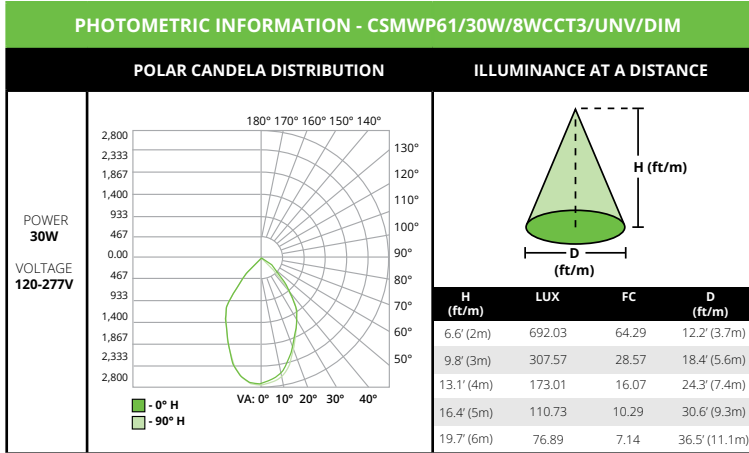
PHOTOMETRIC INFORMATION - CSMWP61/30W/8WCCT3/UNV/DIM

POLAR CANDELA DISTRIBUTION

ILLUMINANCE AT A DISTANCE

POWER
30W

VOLTAGE
120-277V

180° 170° 160° 150° 140°

2,800
2,333
1,867
1,400
933
467
0.00
467
933
1,400
1,867
2,333
2,800

130°
120°
110°
100°
90°
80°
70°
60°
50°

VA: 0° 10° 20° 30° 40°

- 0° H
- 90° H

H (ft/m)

D (ft/m)

| H (ft/m) | LUX | FC | D (ft/m) |
|---|---|---|---|
| 6.6' (2m) | 692.03 | 64.29 | 12.2' (3.7m) |
| 9.8' (3m) | 307.57 | 28.57 | 18.4' (5.6m) |
| 13.1' (4m) | 173.01 | 16.07 | 24.3' (7.4m) |
| 16.4' (5m) | 110.73 | 10.29 | 30.6' (9.3m) |
| 19.7' (6m) | 76.89 | 7.14 | 36.5' (11.1m) |